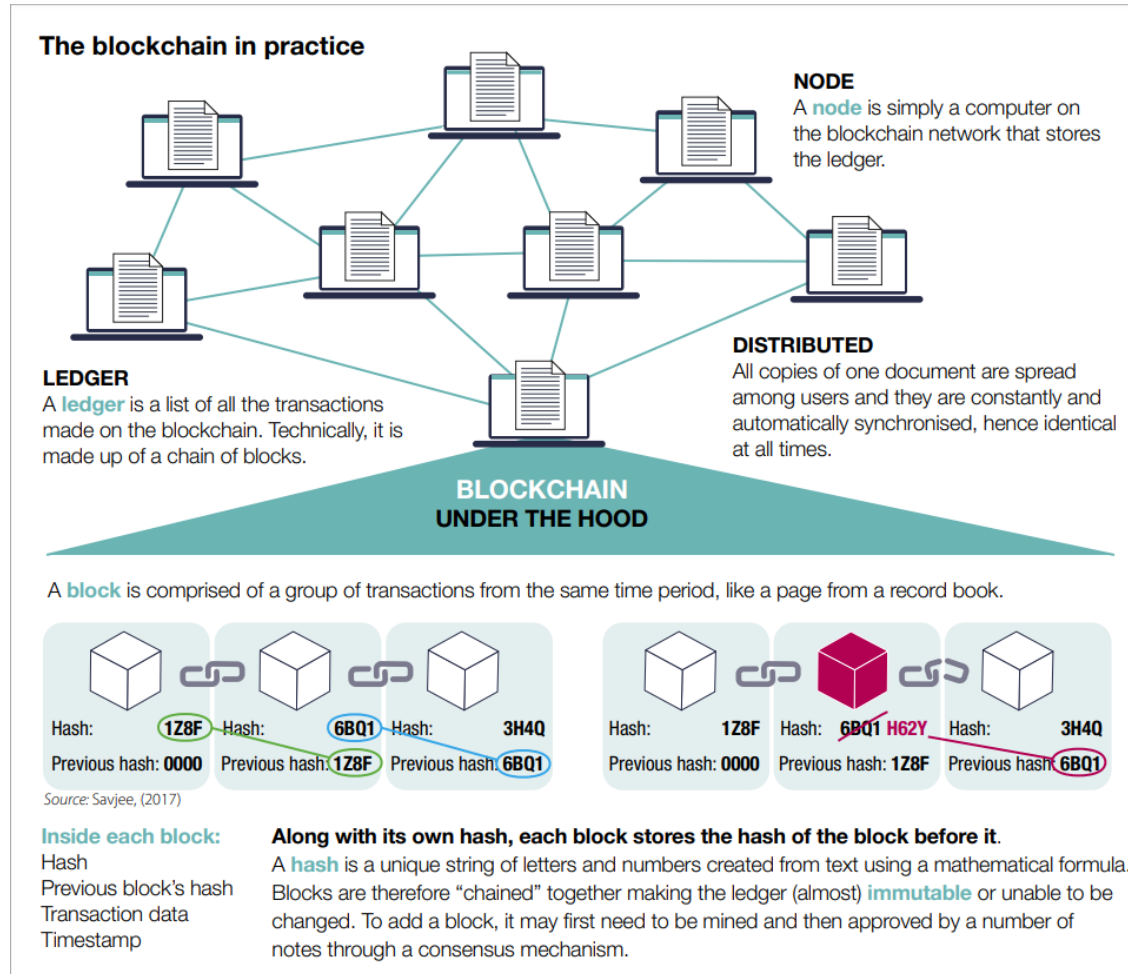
The blockchain in practice

NODE
A node is simply a computer on the blockchain network that stores the ledger.

DISTRIBUTED
All copies of one document are spread among users and they are constantly and automatically synchronised, hence identical at all times.

LEDGER
A ledger is a list of all the transactions made on the blockchain. Technically, it is made up of a chain of blocks.

BLOCKCHAIN
UNDER THE HOOD

A block is comprised of a group of transactions from the same time period, like a page from a record book.

Hash: 1Z8F
Previous hash: 0000

Hash: 6BQ1
Previous hash: 1Z8F

Hash: 3H4Q
Previous hash: 6BQ1

Hash: 1Z8F
Previous hash: 0000

Hash: 6BQ1 H62Y
Previous hash: 1Z8F

Hash: 3H4Q
Previous hash: 6BQ1

Source: Savjee, (2017)

Inside each block:
Hash
Previous block's hash
Transaction data
Timestamp

Along with its own hash, each block stores the hash of the block before it.
A hash is a unique string of letters and numbers created from text using a mathematical formula. Blocks are therefore "chained" together making the ledger (almost) immutable or unable to be changed. To add a block, it may first need to be mined and then approved by a number of notes through a consensus mechanism.